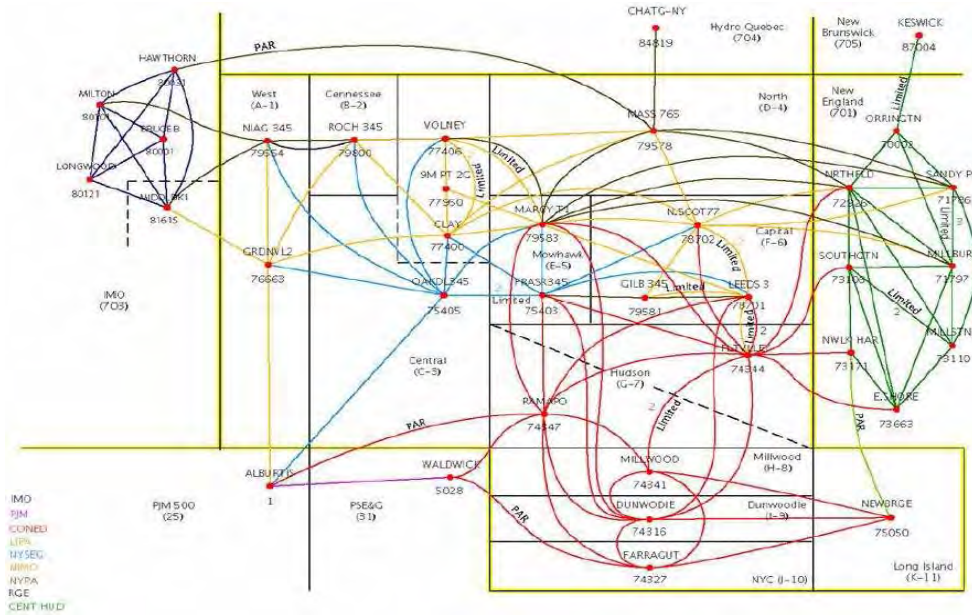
CHATG-NY
84819
Hydro Quebec
(704)
New Brunswick
(705)
KESWICK
87004
PAR
HAWTHORN
80431
MILTON
80101
BRUCEB
80001
LONGWOOD
80121
MIDDLESX1
81615
West
(A-1)
Gennesee
(B-2)
NIAG 345
79554
ROCH 345
79800
VOLNEY
77406
Limited
Limited
9M PT 2C
77950
CLAY
77400
MASS 765
79578
North
(D-4)
New England
(701)
ORRINGTN
70002
Limited
NRTHFLD
72926
SANDY P
71786
Limited
MARCY T1
79583
N.SCOT77
78702
Capital
(F-6)
Limited
GRDNVL2
76663
Mowhawk
(E-5)
OAKDL345
75405
FRASR345
75403
Limited
GILB 345
79581
Limited
LEEDS 3
78701
Limited
SOUTHGTN
73108
MILLBUR
71797
Limited
MILLSTN
73110
IMO
(703)
2
2
2
NWLK HAR
73171
PLTVLLE
74344
Central
(C-3)
Hudson
(G-7)
E.SHORE
73663
RAMAPO
74347
2
Limited
PAR
PAR
MILLWOOD
74341
Millwood
(H-8)
ALBURTIS
1
WALDWICK
5028
PJM 500
(25)
PSE&G
(31)
PAR
DUNWODIE
74316
Dunwoodie
(I-9)
NEWBRGE
75050
FARRAGUT
74327
NYC (J-10)
Long Island
(K-11)
IMO
PJM
CONED
LIPA
NYSEG
NIMO
NYPA
RGE
CENT HUD